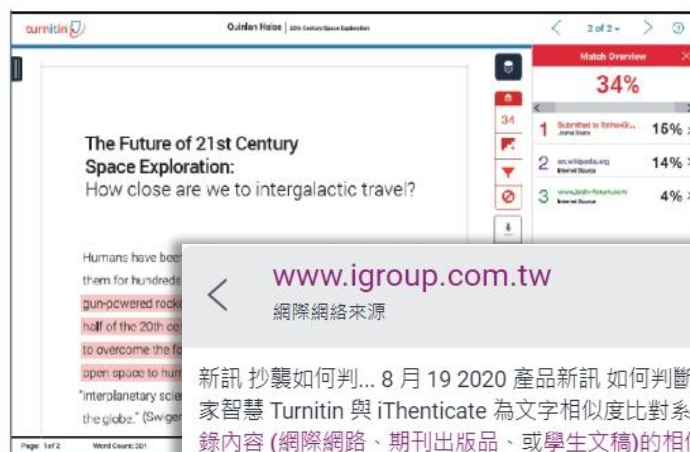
turnitin

Quinlan Halse | 20th Century Space Exploration

2 of 2

Match Overview

34%

1 Submitted to Tetra-Gr... Journal Source 15%

2 en.wikipedia.org Internet Source 14%

3 www.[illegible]-forum.com Internet Source 4%

34

The Future of 21st Century Space Exploration:
How close are we to intergalactic travel?

Humans have bee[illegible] them for hundreds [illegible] gun-powered rock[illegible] half of the 20th ce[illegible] to overcome the fo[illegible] open space to hum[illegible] "interplanetary scie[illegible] the globe." (Swiger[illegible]

Page: 1 of 2 Word Count: 201

www.igroup.com.tw
網際網絡來源

新訊 抄襲如何判... 8 月 19 2020 產品新訊 如何判斷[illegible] 家智慧 Turnitin 與 iThenticate 為文字相似度比對系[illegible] 錄內容 (網際網路、期刊出版品、或學生文稿)的相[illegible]